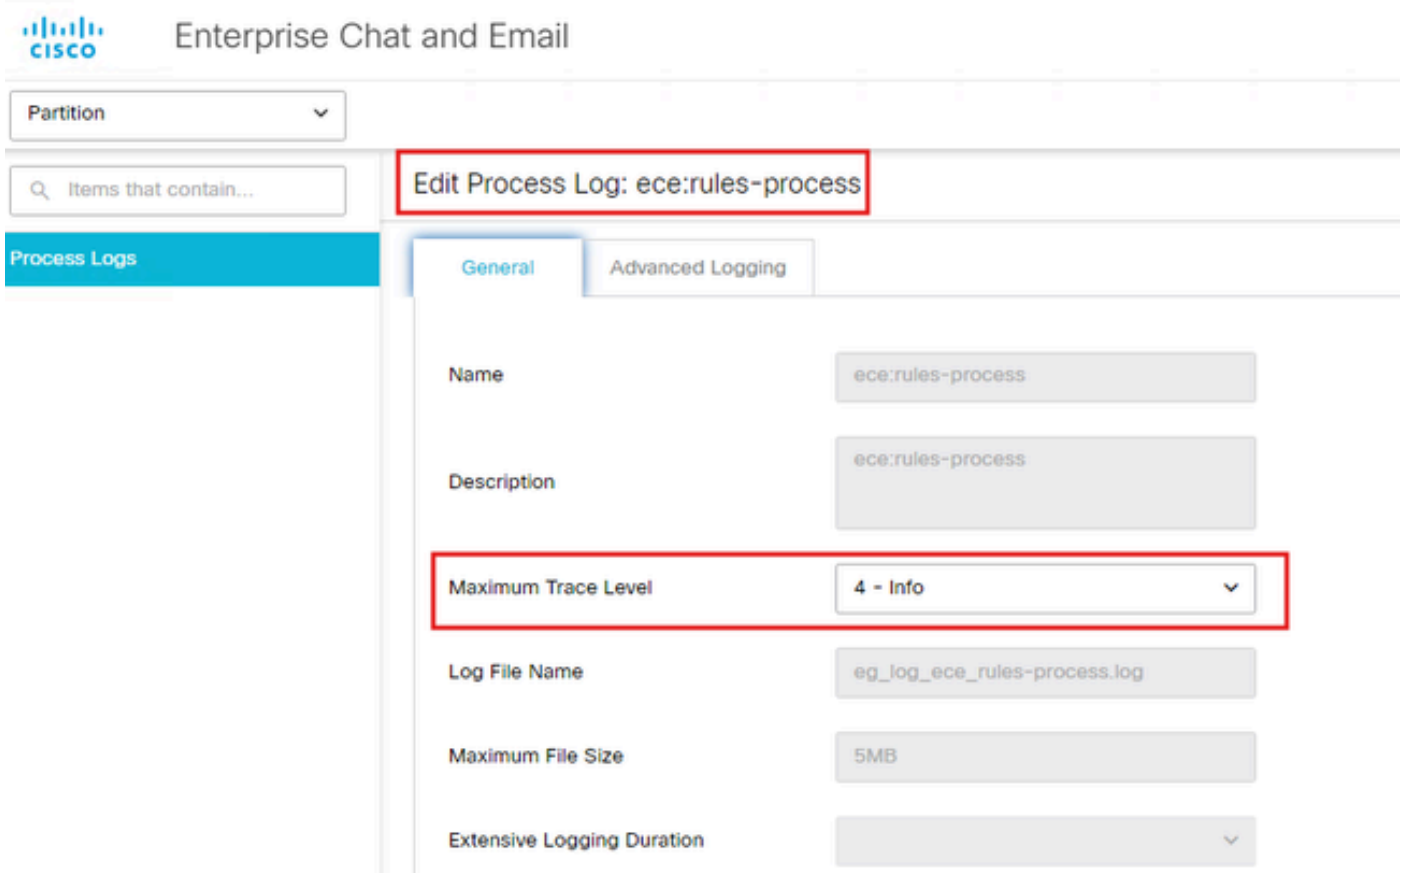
cisco
Enterprise Chat and Email

Partition

Items that contain...

Process Logs

Edit Process Log: ece:rules-process

General
Advanced Logging

Name
ece:rules-process

Description
ece:rules-process

Maximum Trace Level
4 - Info

Log File Name
eg_log_ece_rules-process.log

Maximum File Size
5MB

Extensive Logging Duration